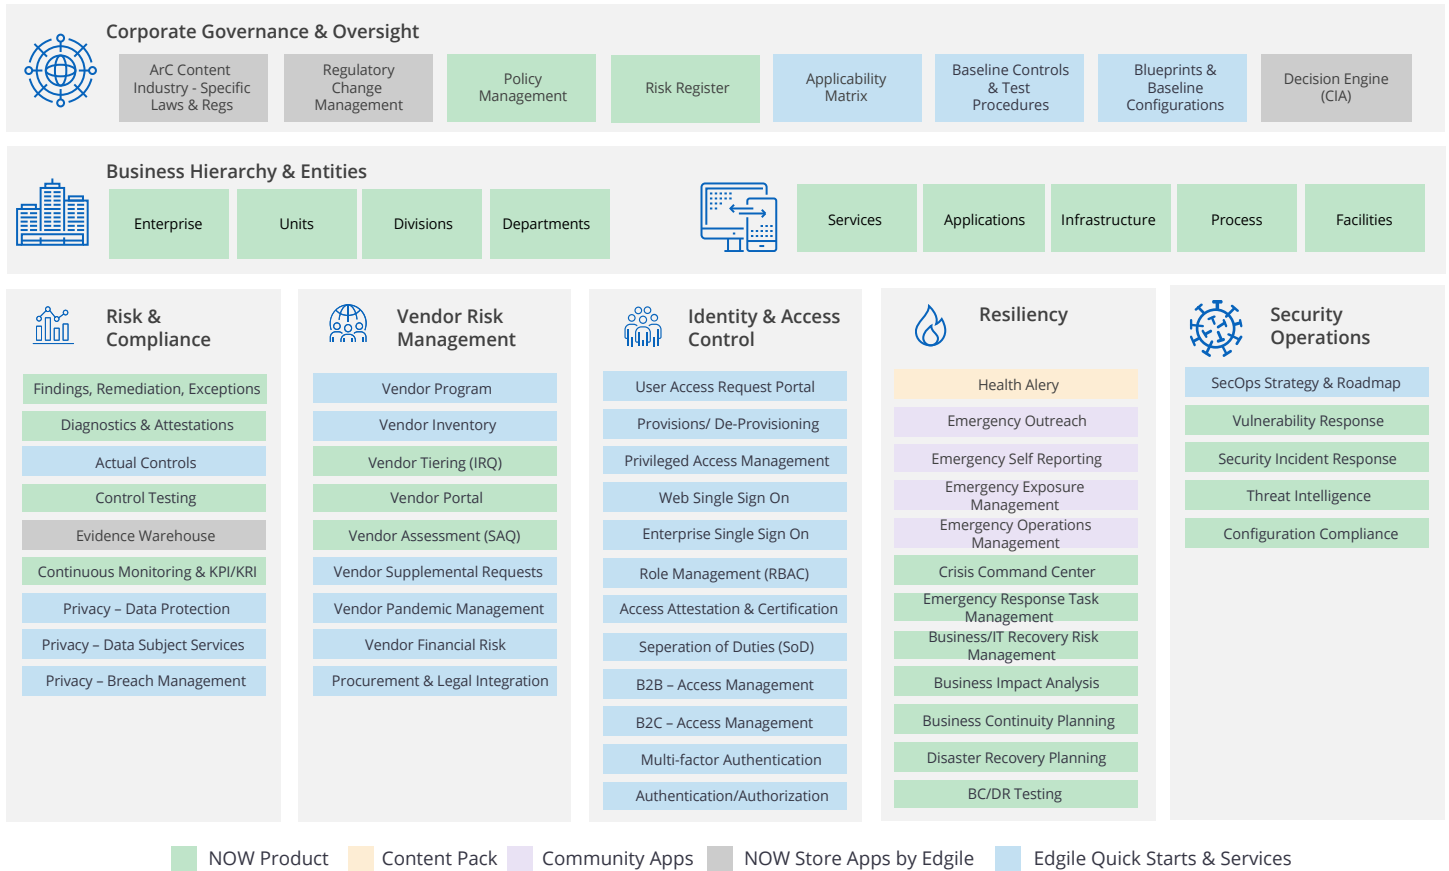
Corporate Governance & Oversight

ArC Content Industry - Specific Laws & Regs

Regulatory Change Management

Policy Management

Risk Register

Applicability Matrix

Baseline Controls & Test Procedures

Blueprints & Baseline Configurations

Decision Engine (CIA)

Business Hierarchy & Entities

Enterprise

Units

Divisions

Departments

Services

Applications

Infrastructure

Process

Facilities

Risk & Compliance

Findings, Remediation, Exceptions

Diagnostics & Attestations

Actual Controls

Control Testing

Evidence Warehouse

Continuous Monitoring & KPI/KRI

Privacy – Data Protection

Privacy – Data Subject Services

Privacy – Breach Management

Vendor Risk Management

Vendor Program

Vendor Inventory

Vendor Tiering (IRQ)

Vendor Portal

Vendor Assessment (SAQ)

Vendor Supplemental Requests

Vendor Pandemic Management

Vendor Financial Risk

Procurement & Legal Integration

Identity & Access Control

User Access Request Portal

Provisions/ De-Provisioning

Privileged Access Management

Web Single Sign On

Enterprise Single Sign On

Role Management (RBAC)

Access Attestation & Certification

Seperation of Duties (SoD)

B2B – Access Management

B2C – Access Management

Multi-factor Authentication

Authentication/Authorization

Resiliency

Health Alery

Emergency Outreach

Emergency Self Reporting

Emergency Exposure Management

Emergency Operations Management

Crisis Command Center

Emergency Response Task Management

Business/IT Recovery Risk Management

Business Impact Analysis

Business Continuity Planning

Disaster Recovery Planning

BC/DR Testing

Security Operations

SecOps Strategy & Roadmap

Vulnerability Response

Security Incident Response

Threat Intelligence

Configuration Compliance

NOW Product Content Pack Community Apps NOW Store Apps by Edgile Edgile Quick Starts & Services